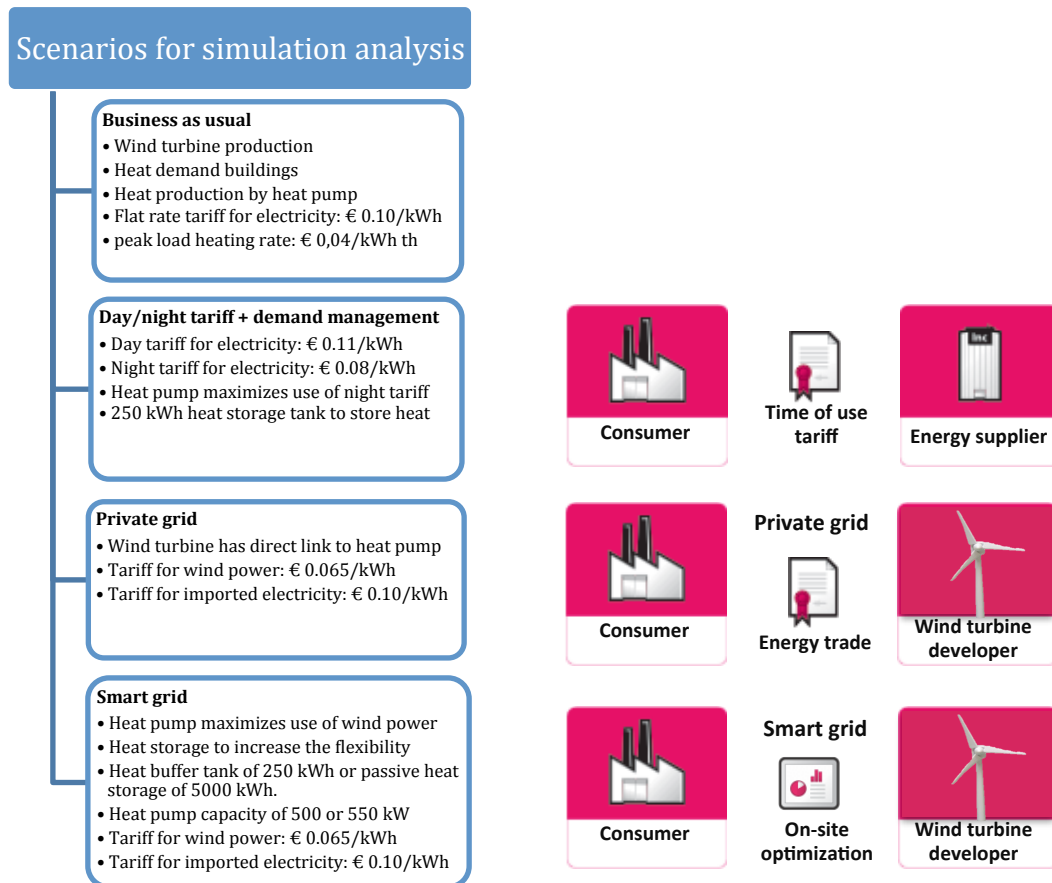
Scenarios for simulation analysis

**Business as usual**
• Wind turbine production
• Heat demand buildings
• Heat production by heat pump
• Flat rate tariff for electricity: € 0.10/kWh
• peak load heating rate: € 0,04/kWh th

**Day/night tariff + demand management**
• Day tariff for electricity: € 0.11/kWh
• Night tariff for electricity: € 0.08/kWh
• Heat pump maximizes use of night tariff
• 250 kWh heat storage tank to store heat

**Private grid**
• Wind turbine has direct link to heat pump
• Tariff for wind power: € 0.065/kWh
• Tariff for imported electricity: € 0.10/kWh

**Smart grid**
• Heat pump maximizes use of wind power
• Heat storage to increase the flexibility
• Heat buffer tank of 250 kWh or passive heat storage of 5000 kWh.
• Heat pump capacity of 500 or 550 kW
• Tariff for wind power: € 0.065/kWh
• Tariff for imported electricity: € 0.10/kWh

Consumer

Time of use tariff

lnc

Energy supplier

Consumer

Private grid

Energy trade

Wind turbine developer

Consumer

Smart grid

On-site optimization

Wind turbine developer